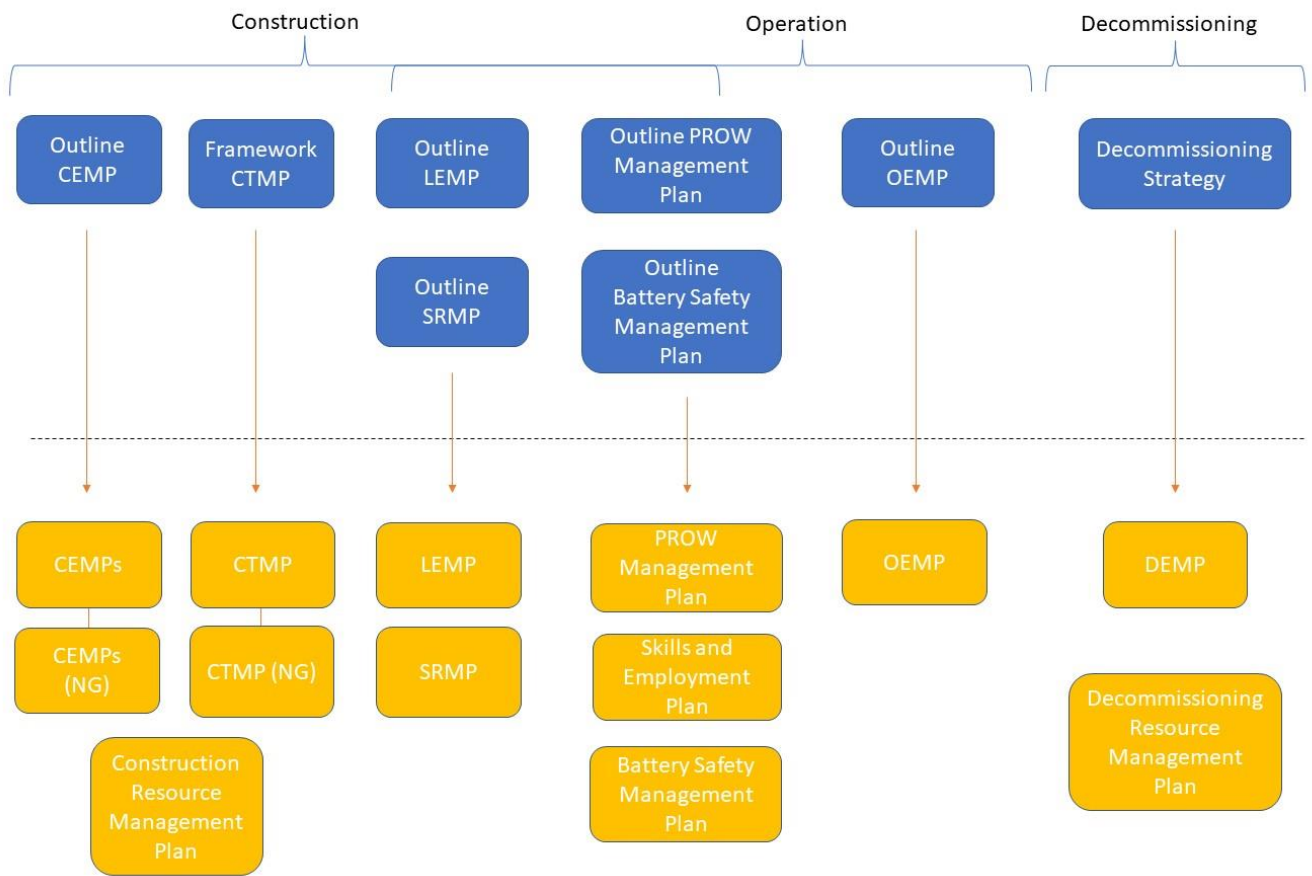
Construction

Operation

Decommissioning

Outline CEMP

Framework CTMP

Outline LEMP

Outline PROW Management Plan

Outline OEMP

Decommissioning Strategy

Outline SRMP

Outline Battery Safety Management Plan

CEMPs

CTMP

LEMP

PROW Management Plan

OEMP

DEMP

CEMPs (NG)

CTMP (NG)

SRMP

Skills and Employment Plan

Decommissioning Resource Management Plan

Construction Resource Management Plan

Battery Safety Management Plan